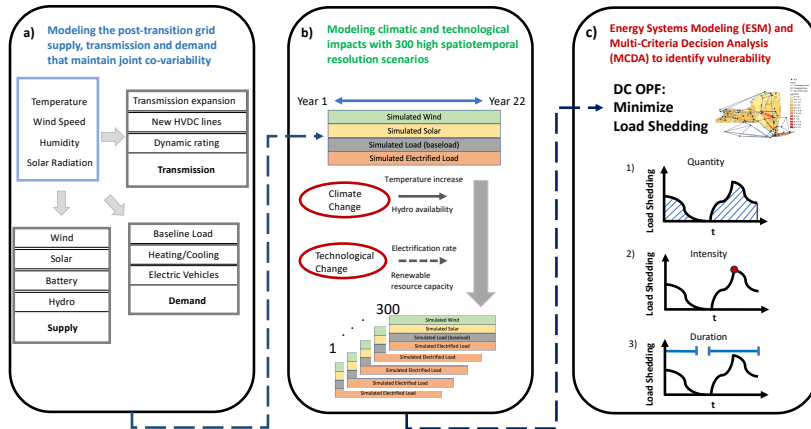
a) Modeling the post-transition grid supply, transmission and demand that maintain joint co-variability

Temperature
Wind Speed
Humidity
Solar Radiation

Transmission expansion
New HVDC lines
Dynamic rating
Transmission

Wind
Solar
Battery
Hydro
Supply

Baseline Load
Heating/Cooling
Electric Vehicles
Demand

b) Modeling climatic and technological impacts with 300 high spatiotemporal resolution scenarios

Year 1
Year 22

Simulated Wind
Simulated Solar
Simulated Load (baseload)
Simulated Electrified Load

Climate Change
Temperature increase
Hydro availability

Technological Change
Electrification rate
Renewable resource capacity

300
1

Simulated Wind
Simulated Solar
Simulated Load (baseload)
Simulated Electrified Load
Simulated Electrified Load
Simulated Electrified Load
Simulated Electrified Load
Simulated Electrified Load

c) Energy Systems Modeling (ESM) and Multi-Criteria Decision Analysis (MCDA) to identify vulnerability

DC OPF:
Minimize
Load Shedding

1) Quantity
Load Shedding
t

2) Intensity
Load Shedding
t

3) Duration
Load Shedding
t